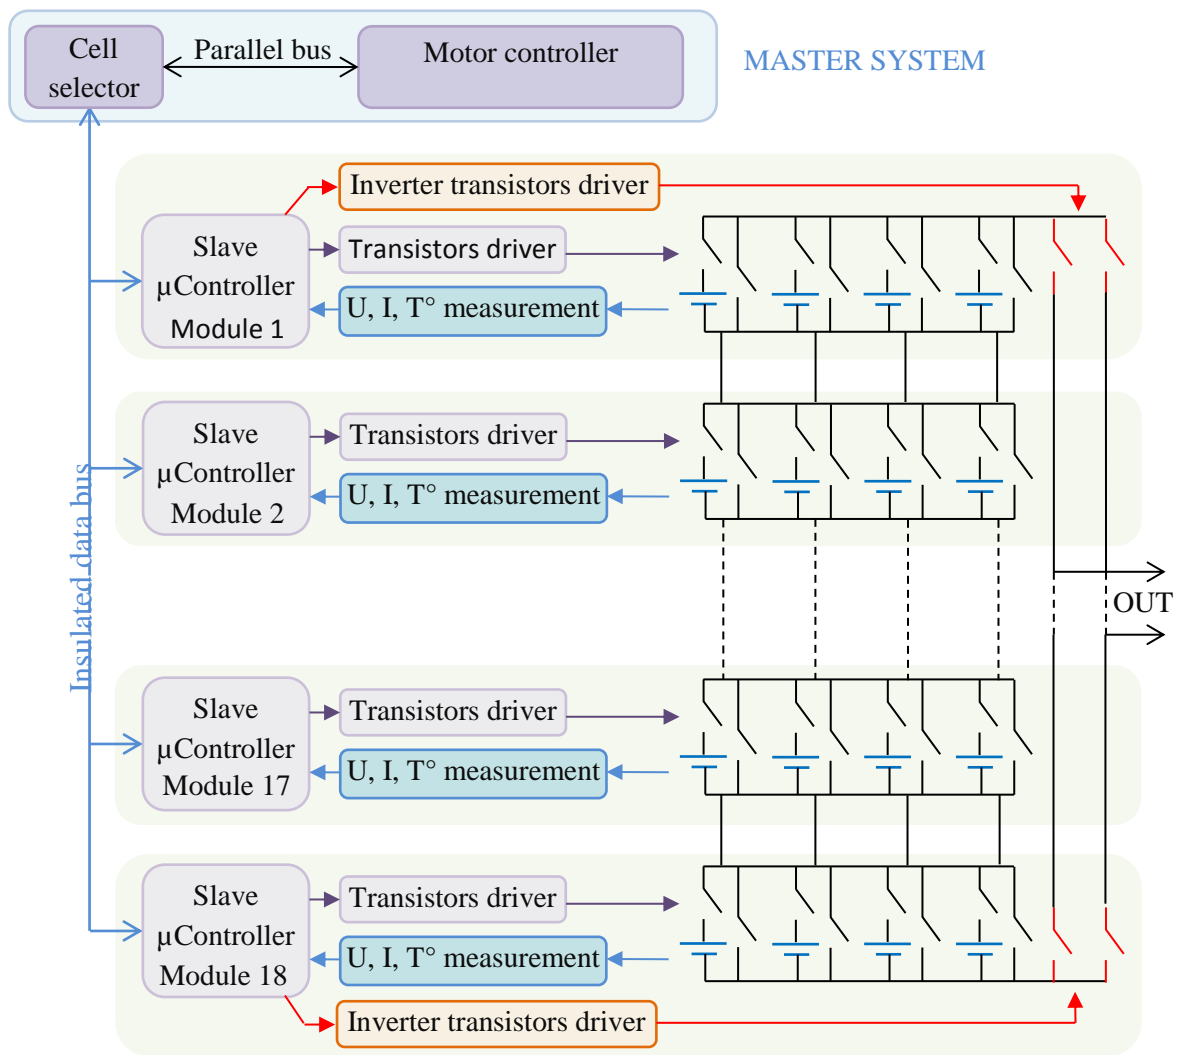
Cell selector
Parallel bus
Motor controller
MASTER SYSTEM

Inverter transistors driver
Slave µController Module 1
Transistors driver
U, I, T° measurement

Slave µController Module 2
Transistors driver
U, I, T° measurement

Insulated data bus

OUT

Slave µController Module 17
Transistors driver
U, I, T° measurement

Slave µController Module 18
Transistors driver
U, I, T° measurement
Inverter transistors driver